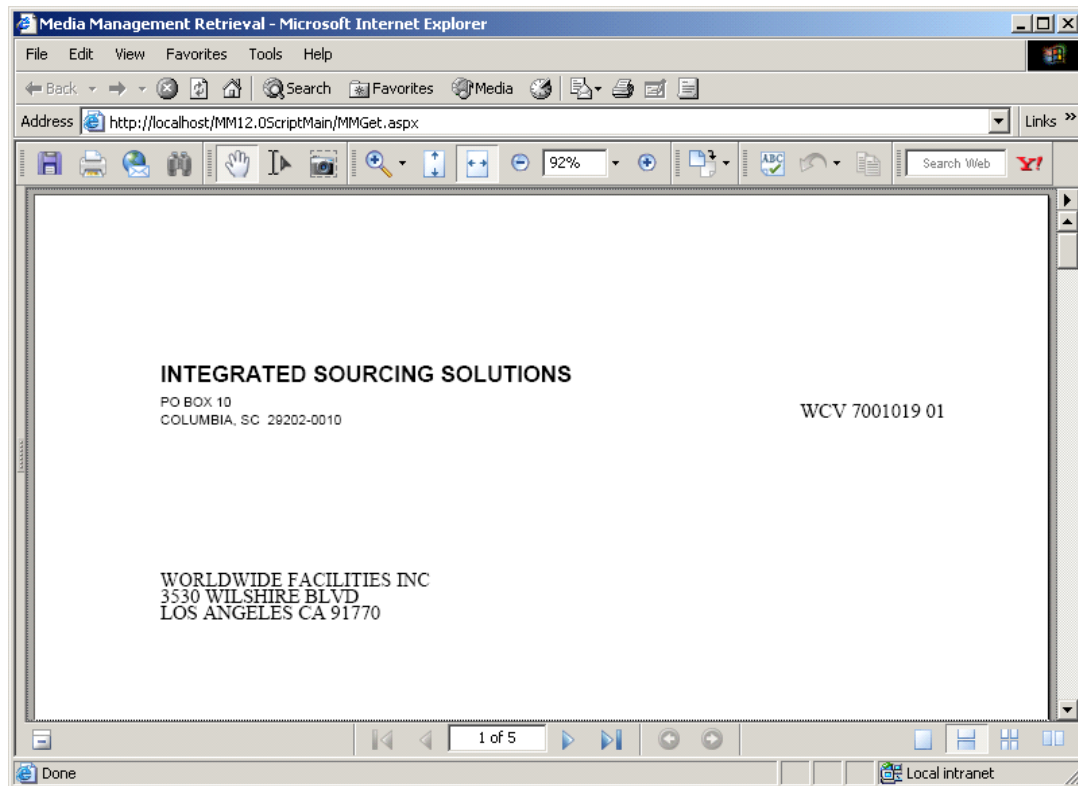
Media Management Retrieval - Microsoft Internet Explorer

File Edit View Favorites Tools Help

Back Search Favorites Media

Address http://localhost/MM12.0ScriptMain/MMGet.aspx

Links »

92%

Search Web

INTEGRATED SOURCING SOLUTIONS
PO BOX 10
COLUMBIA, SC 29202-0010

WCV 7001019 01

WORLDWIDE FACILITIES INC
3530 WILSHIRE BLVD
LOS ANGELES CA 91770

1 of 5

Done

Local intranet